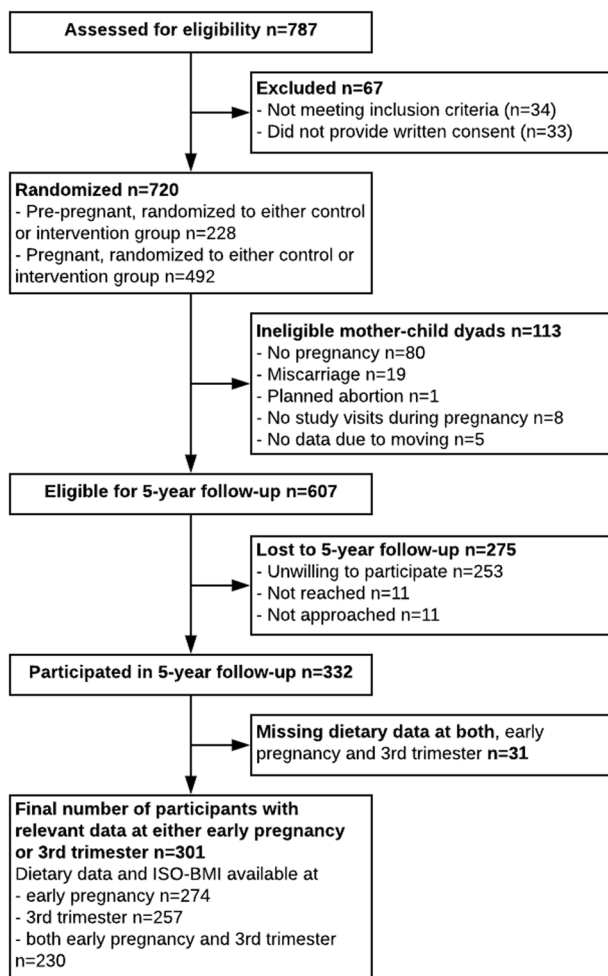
Assessed for eligibility n=787

Excluded n=67
- Not meeting inclusion criteria (n=34)
- Did not provide written consent (n=33)

Randomized n=720
- Pre-pregnant, randomized to either control or intervention group n=228
- Pregnant, randomized to either control or intervention group n=492

Ineligible mother-child dyads n=113
- No pregnancy n=80
- Miscarriage n=19
- Planned abortion n=1
- No study visits during pregnancy n=8
- No data due to moving n=5

Eligible for 5-year follow-up n=607

Lost to 5-year follow-up n=275
- Unwilling to participate n=253
- Not reached n=11
- Not approached n=11

Participated in 5-year follow-up n=332

Missing dietary data at both, early pregnancy and 3rd trimester n=31

Final number of participants with relevant data at either early pregnancy or 3rd trimester n=301
Dietary data and ISO-BMI available at
- early pregnancy n=274
- 3rd trimester n=257
- both early pregnancy and 3rd trimester n=230